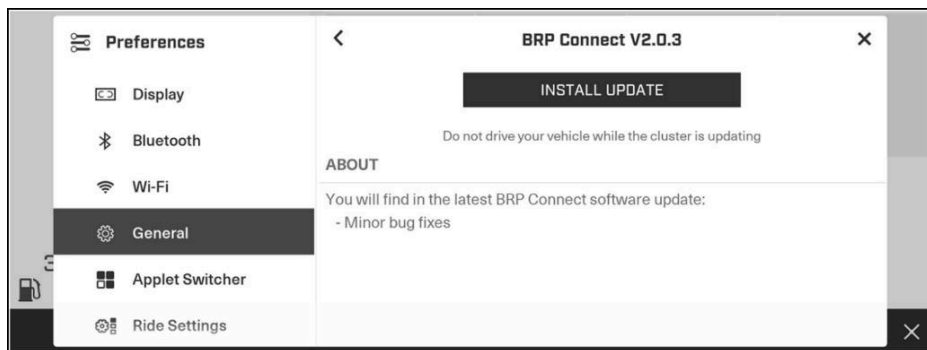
Preferences

Display

Bluetooth

Wi-Fi

General

Applet Switcher

Ride Settings

<

BRP Connect V2.0.3

×

INSTALL UPDATE

Do not drive your vehicle while the cluster is updating

ABOUT

You will find in the latest BRP Connect software update:
- Minor bug fixes

×